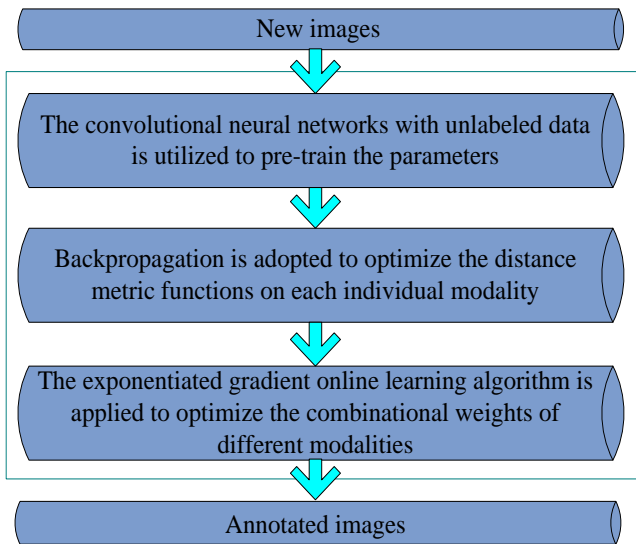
New images

The convolutional neural networks with unlabeled data is utilized to pre-train the parameters

Backpropagation is adopted to optimize the distance metric functions on each individual modality

The exponentiated gradient online learning algorithm is applied to optimize the combinational weights of different modalities

Annotated images